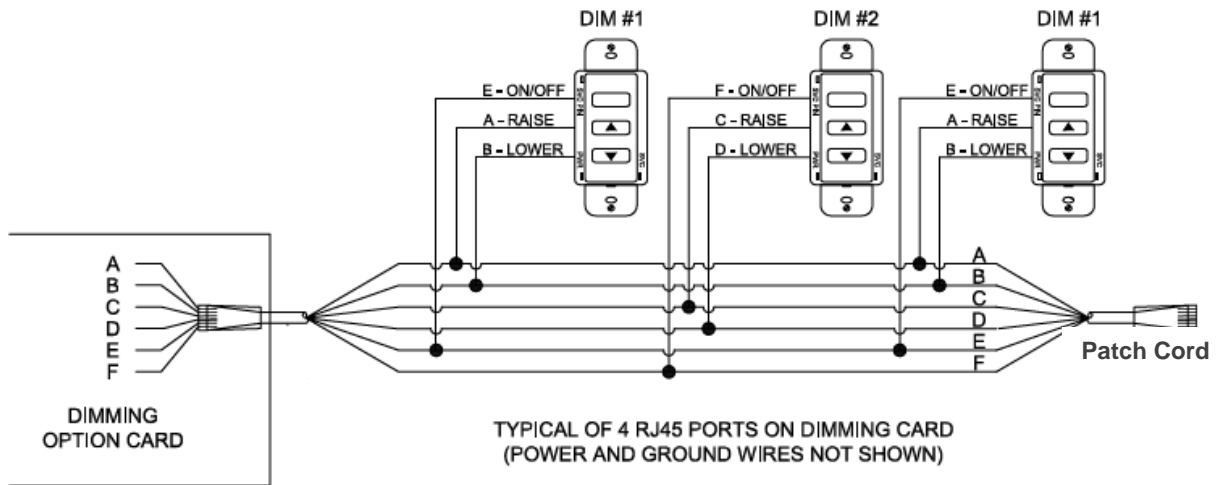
DIM #1

DIM #2

DIM #1

E - ON/OFF

A - RAISE

B - LOWER

F - ON/OFF

C - RAISE

D - LOWER

E - ON/OFF

A - RAISE

B - LOWER

A
B
C
D
E
F

A
B
C
D
E
F

Patch Cord

DIMMING OPTION CARD

TYPICAL OF 4 RJ45 PORTS ON DIMMING CARD (POWER AND GROUND WIRES NOT SHOWN)